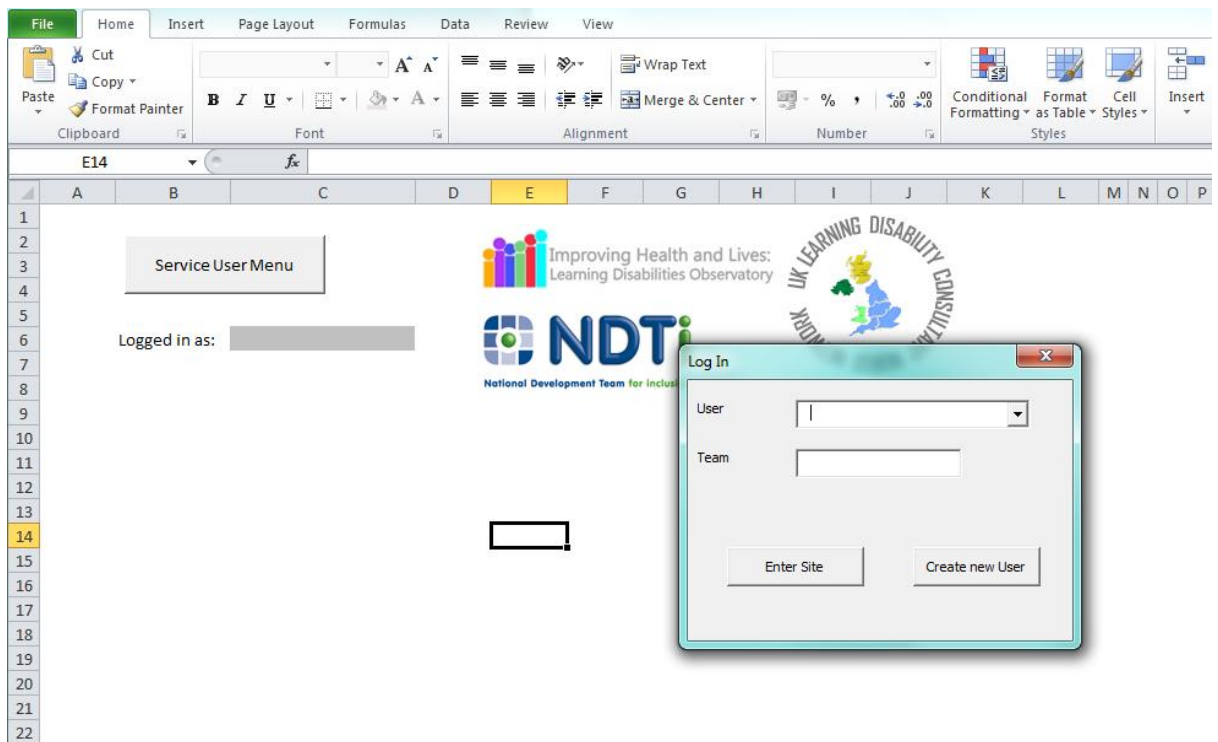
File Home Insert Page Layout Formulas Data Review View

Paste
Cut
Copy
Format Painter
Clipboard

B I U
Font

Wrap Text
Merge & Center
Alignment

% ,
Number

Conditional Formatting
Format as Table
Cell Styles
Styles

Insert

E14
$f_x$

A B C D E F G H I J K L M N O P

1
2
3
4
5
6
7
8
9
10
11
12
13
14
15
16
17
18
19
20
21
22

Service User Menu

Logged in as:

Improving Health and Lives: Learning Disabilities Observatory

NDTi

National Development Team for inclusi

UK LEARNING DISABILITY CONSULTA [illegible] WORK

Log In

User

Team

Enter Site

Create new User